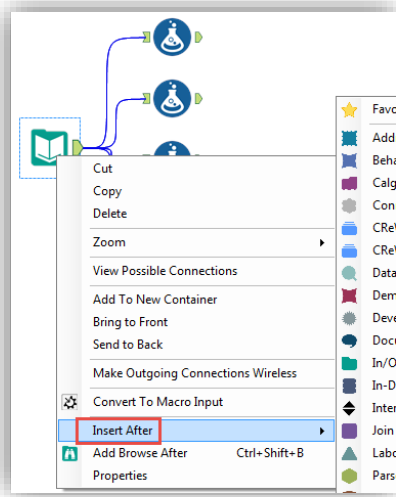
Cut
Copy
Delete
Zoom
View Possible Connections
Add To New Container
Bring to Front
Send to Back
Make Outgoing Connections Wireless
Convert To Macro Input
Insert After
Add Browse After Ctrl+Shift+B
Properties

Favo
Add
Beha
Calg
Con
CReW
CReW
Data
Dem
Deve
Docu
In/O
In-D
Inter
Join
Labo
Pars